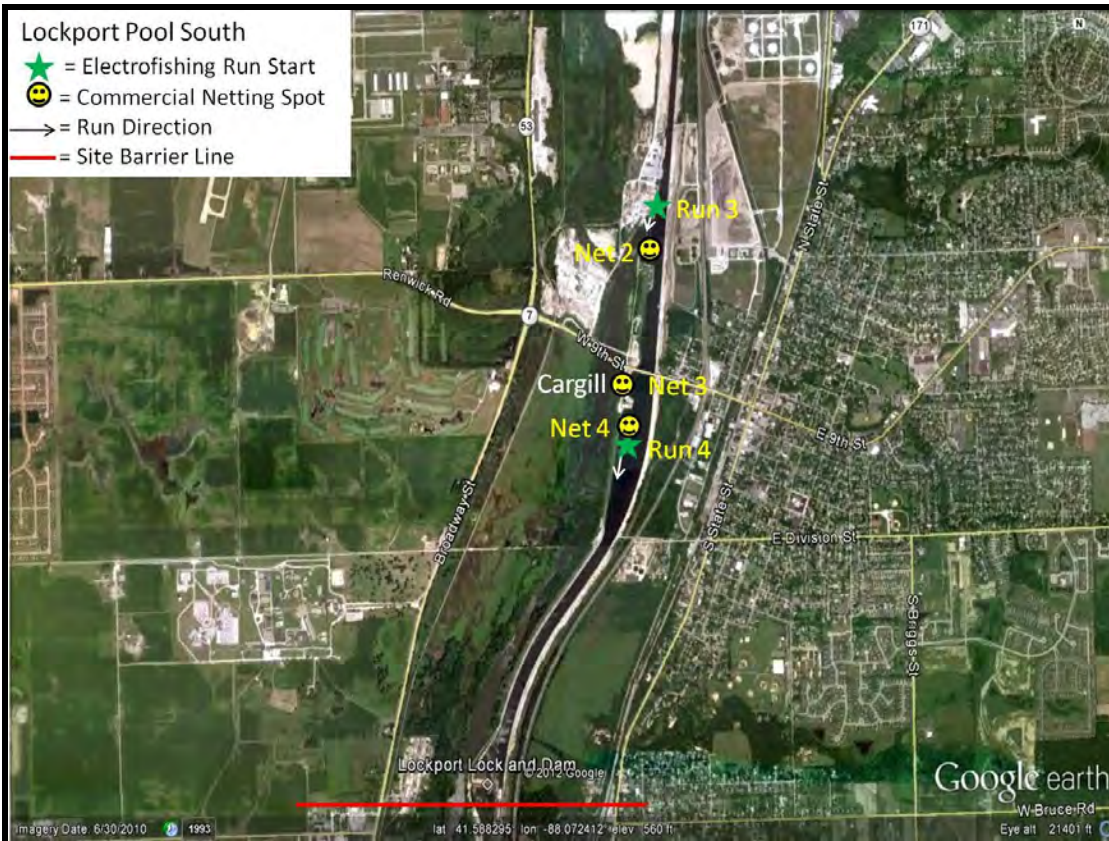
Lockport Pool South
= Electrofishing Run Start
= Commercial Netting Spot
= Run Direction
= Site Barrier Line

171
N
53
Run 3
Net 2
Renwick Rd
7
W 9th St
Cargill
Net 3
Net 4
Run 4
E 9th St
N State St
S State St
Broadway St
E Division St
S Briggs St
Lockport Lock and Dam
© 2012 Google
Google earth
W Bruce Rd
Imagery Date: 6/30/2010 1993 lat 41.588295° lon -88.072412° elev 560 ft Eye alt 21401 ft